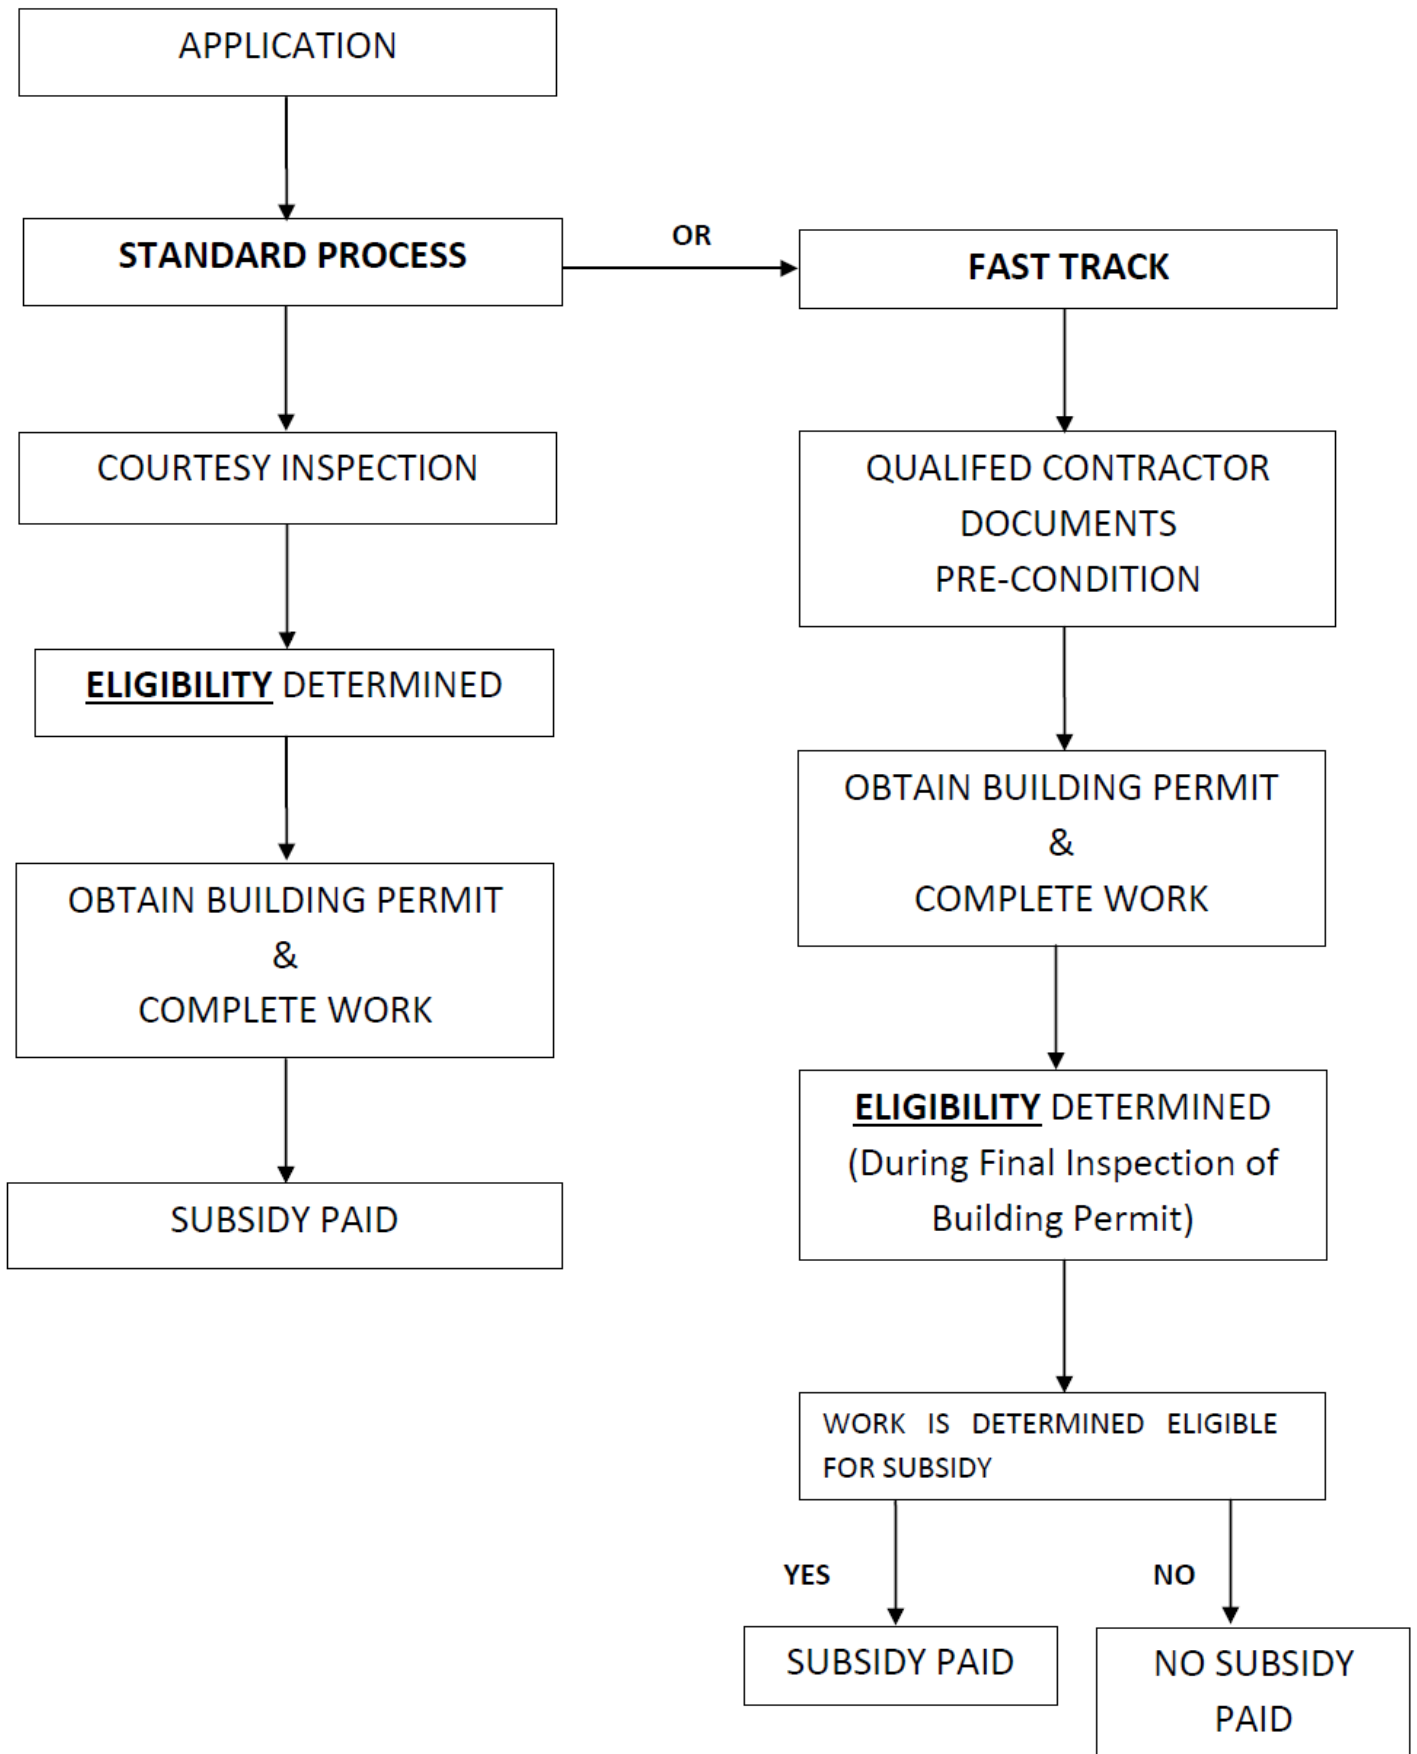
APPLICATION

STANDARD PROCESS

OR

FAST TRACK

COURTESY INSPECTION

ELIGIBILITY DETERMINED

OBTAIN BUILDING PERMIT
&
COMPLETE WORK

SUBSIDY PAID

QUALIFED CONTRACTOR
DOCUMENTS
PRE-CONDITION

OBTAIN BUILDING PERMIT
&
COMPLETE WORK

ELIGIBILITY DETERMINED
(During Final Inspection of Building Permit)

WORK IS DETERMINED ELIGIBLE FOR SUBSIDY

YES

NO

SUBSIDY PAID

NO SUBSIDY PAID